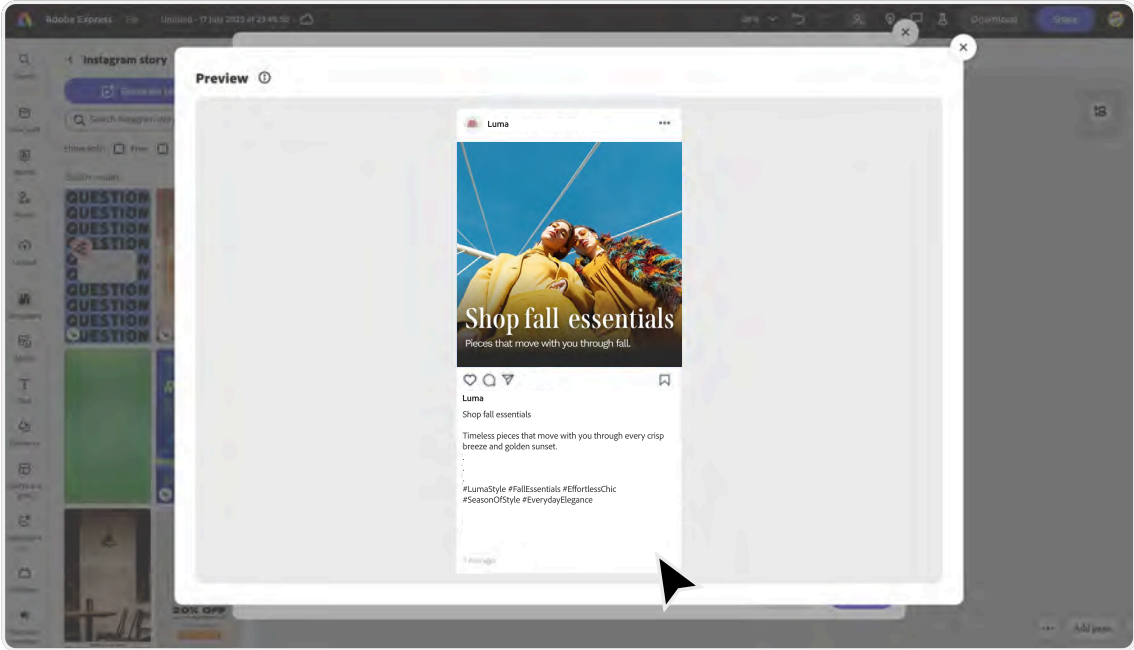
Adobe Express
File
Untitled - 17 July 2025 at 23:45:50

Download
Share

Instagram story

QUESTION
QUESTION
QUESTION
QUESTION
QUESTION
QUESTION

20% OFF

Preview

Luma

Shop fall essentials
Pieces that move with you through fall.

Luma
Shop fall essentials

Timeless pieces that move with you through every crisp breeze and golden sunset.
.
.
.
#LumaStyle #FallEssentials #EffortlessChic #SeasonOfStyle #EverydayElegance

1 minute ago

Add page